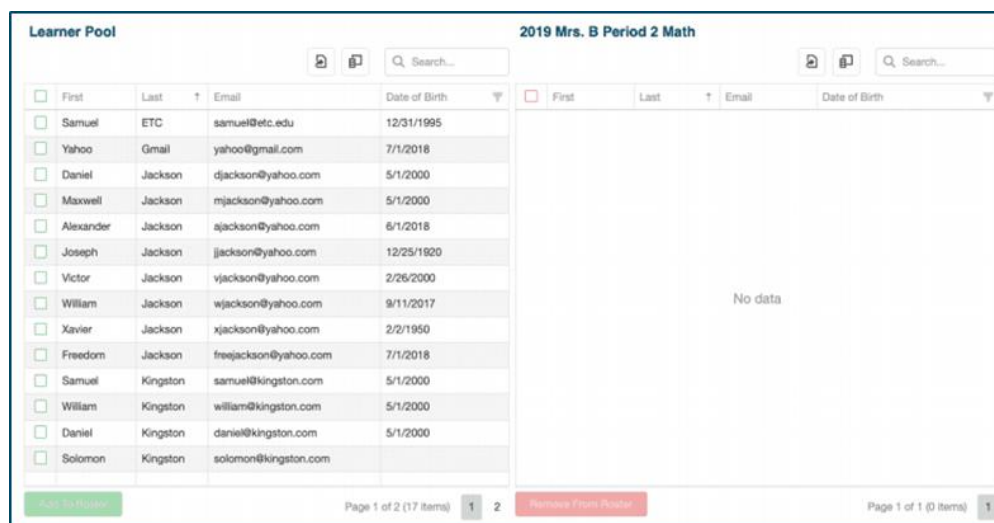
Learner Pool

Q Search...

| First | Last ↑ | Email | Date of Birth |
|---|---|---|---|
| Samuel | ETC | samuel@etc.edu | 12/31/1995 |
| Yahoo | Gmail | yahoo@gmail.com | 7/1/2018 |
| Daniel | Jackson | djackson@yahoo.com | 5/1/2000 |
| Maxwell | Jackson | mjackson@yahoo.com | 5/1/2000 |
| Alexander | Jackson | ajackson@yahoo.com | 6/1/2018 |
| Joseph | Jackson | jjackson@yahoo.com | 12/25/1920 |
| Victor | Jackson | vjackson@yahoo.com | 2/26/2000 |
| William | Jackson | wjackson@yahoo.com | 9/11/2017 |
| Xavier | Jackson | xjackson@yahoo.com | 2/2/1950 |
| Freedom | Jackson | freejackson@yahoo.com | 7/1/2018 |
| Samuel | Kingston | samuel@kingston.com | 5/1/2000 |
| William | Kingston | william@kingston.com | 5/1/2000 |
| Daniel | Kingston | daniel@kingston.com | 5/1/2000 |
| Solomon | Kingston | solomon@kingston.com | |

Add To Roster

Page 1 of 2 (17 items) 1 2

2019 Mrs. B Period 2 Math

Q Search...

| First | Last ↑ | Email | Date of Birth |
|---|---|---|---|

No data

Remove From Roster

Page 1 of 1 (0 items) 1